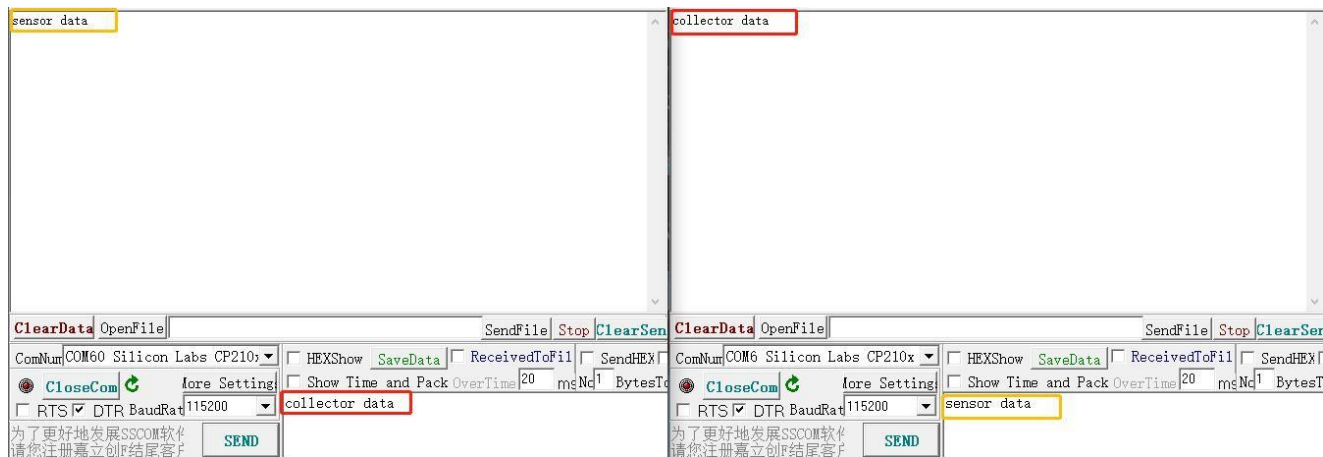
sensor data

ClearData OpenFile SendFile Stop ClearSen

ComNum COM60 Silicon Labs CP210x HEXShow SaveData ReceivedToFil SendHEX

CloseCom More Setting Show Time and Pack OverTime 20 ms No 1 BytesTo

RTS DTR BaudRat 115200

collector data

为了更好地发展SSCOM软件 请您注册嘉立创F结尾客户 SEND

collector data

ClearData OpenFile SendFile Stop ClearSen

ComNum COM6 Silicon Labs CP210x HEXShow SaveData ReceivedToFil SendHEX

CloseCom More Setting Show Time and Pack OverTime 20 ms No 1 BytesT

RTS DTR BaudRat 115200

sensor data

为了更好地发展SSCOM软件 请您注册嘉立创F结尾客户 SEND